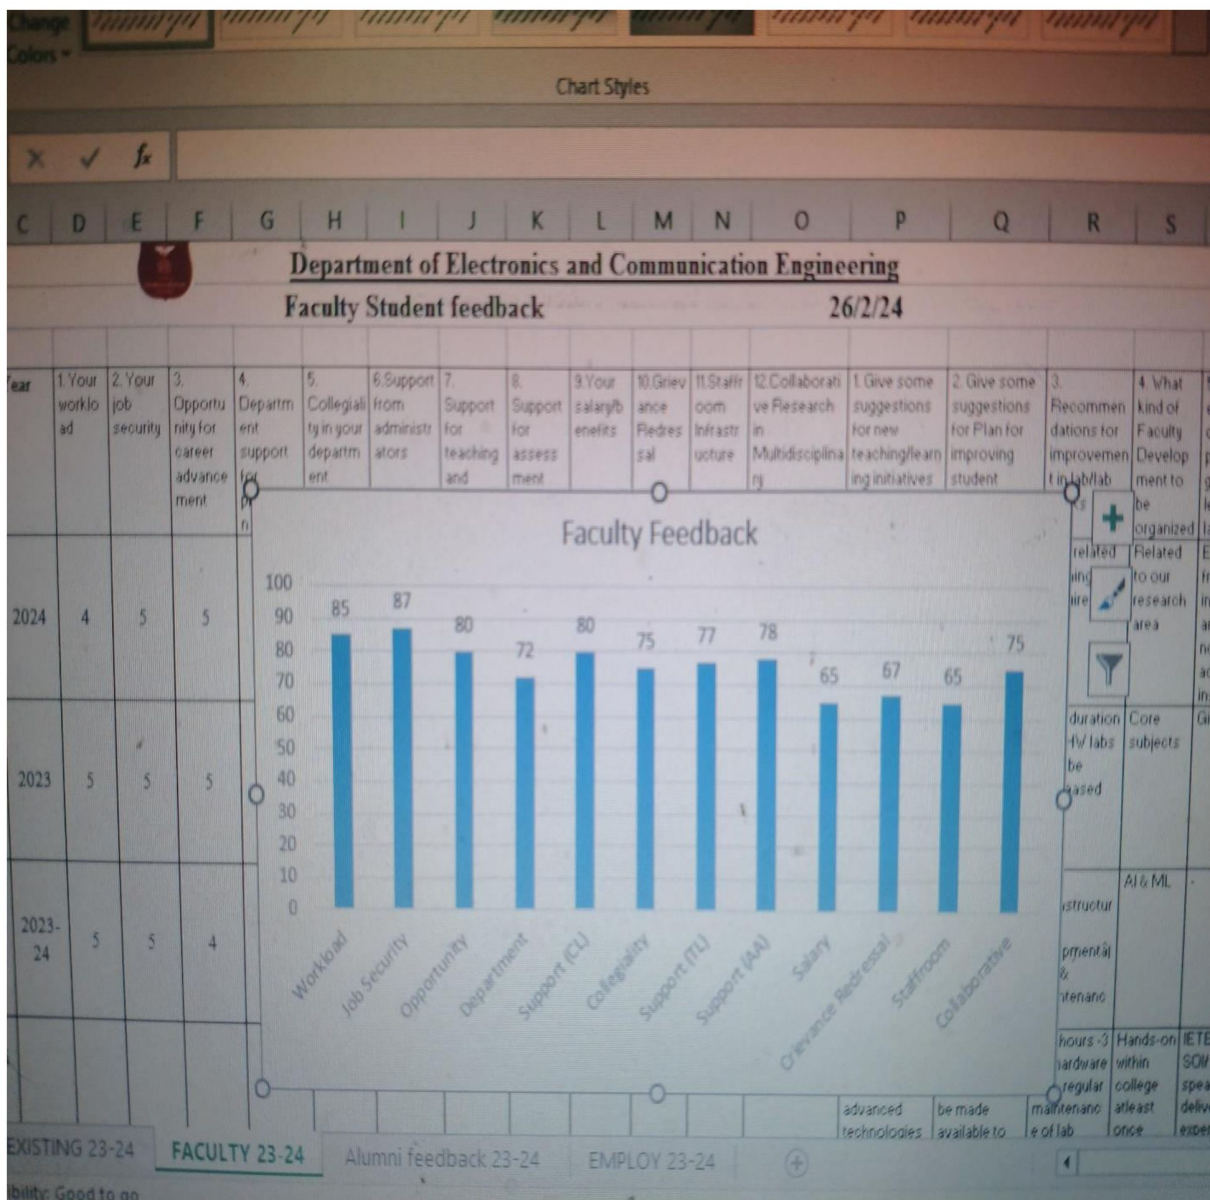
Change Colors

Chart Styles

$\times$ ✓ $f_x$

C D E F G H I J K L M N O P Q R S

Department of Electronics and Communication Engineering

Faculty Student feedback 26/2/24

| Year | 1.Your workload | 2.Your job security | 3. Opportunity for career advancement | 4. Department support for p n | 5. Collegiality in your department | 6.Support from administrators | 7. Support for teaching and | 8. Support for assessment | 9.Your salary/benefits | 10.Grievance Redressal | 11.Staffroom Infrastructure | 12.Collaborative Research in Multidisciplinary | 1.Give some suggestions for new teaching/learning initiatives | 2. Give some suggestions for Plan for improving student | 3. Recommendations for improvement in lab/lab ks | 4. What kind of Faculty Development to be organized |
|---|---|---|---|---|---|---|---|---|---|---|---|---|---|---|---|---|
| | | | | | | | | | | | | | | | related ing ire | Related to our research area |
| 2024 | 4 | 5 | 5 | | | | | | | | | | | | | |
| | | | | | | | | | | | | | | | duration HW labs be eased | Core subjects |
| 2023 | 5 | 5 | 5 | | | | | | | | | | | | | |
| | | | | | | | | | | | | | | | | AI & ML |
| 2023-24 | 5 | 5 | 4 | | | | | | | | | | | | structur pmental & ntenanc | |
| | | | | | | | | | | | | | advanced technologies | be made available to | hours -3 hardware regular maintenance of lab | Hands-on within college atleast once |

Faculty Feedback

100
90
80
70
60
50
40
30
20
10
0

85 87 80 72 80 75 77 78 65 67 65 75

Workload, Job Security, Opportunity, Department, Support (CL), Collegiality, Support (TL), Support (AA), Salary, Grievance Redressal, Staffroom, Collaborative

EXISTING 23-24 FACULTY 23-24 Alumni feedback 23-24 EMPLOY 23-24

bility: Good to go